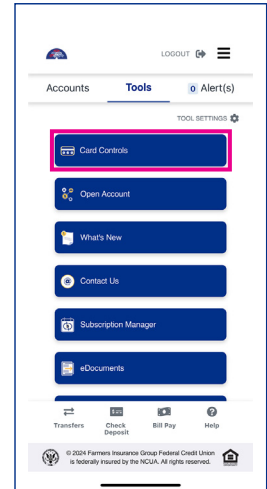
LOGOUT

Accounts

Tools

0 Alert(s)

TOOL SETTINGS

Card Controls

Open Account

What's New

Contact Us

Subscription Manager

eDocuments

Transfers

Check Deposit

Bill Pay

Help

© 2024 Farmers Insurance Group Federal Credit Union is federally insured by the NCUA. All rights reserved.